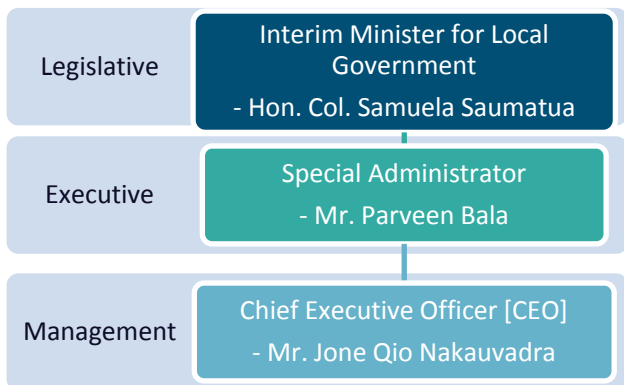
Legislative

Interim Minister for Local Government
- Hon. Col. Samuela Saumatua

Executive

Special Administrator
- Mr. Parveen Bala

Management

Chief Executive Officer [CEO]
- Mr. Jone Qio Nakauvadra